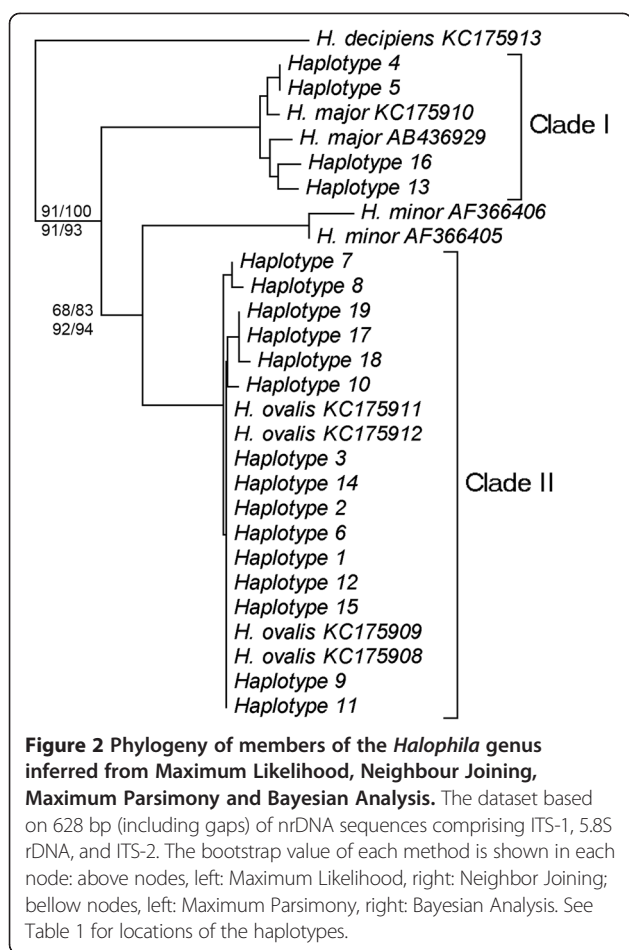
H. decipiens KC175913
Haplotype 4
Haplotype 5
H. major KC175910
H. major AB436929
Haplotype 16
Haplotype 13
Clade I
91/100
91/93
H. minor AF366406
H. minor AF366405
68/83
92/94
Haplotype 7
Haplotype 8
Haplotype 19
Haplotype 17
Haplotype 18
Haplotype 10
H. ovalis KC175911
H. ovalis KC175912
Haplotype 3
Haplotype 14
Haplotype 2
Haplotype 6
Haplotype 1
Haplotype 12
Haplotype 15
H. ovalis KC175909
H. ovalis KC175908
Haplotype 9
Haplotype 11
Clade II

**Figure 2 Phylogeny of members of the *Halophila* genus inferred from Maximum Likelihood, Neighbour Joining, Maximum Parsimony and Bayesian Analysis.** The dataset based on 628 bp (including gaps) of nrDNA sequences comprising ITS-1, 5.8S rDNA, and ITS-2. The bootstrap value of each method is shown in each node: above nodes, left: Maximum Likelihood, right: Neighbor Joining; bellow nodes, left: Maximum Parsimony, right: Bayesian Analysis. See Table 1 for locations of the haplotypes.